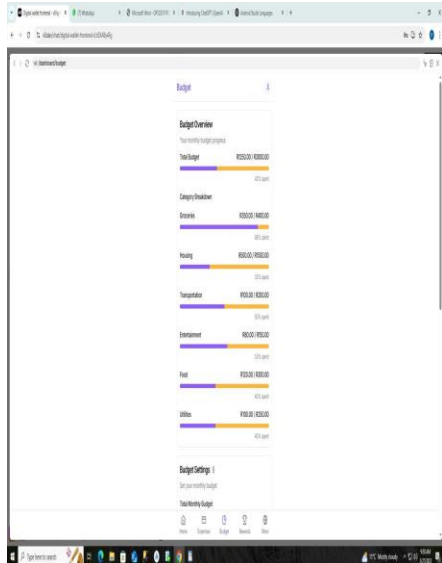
Budget

Budget Overview

Your monthly budget progress

Total Budget R2250.00 / R3000.00

45% spent

Category Breakdown

Groceries R3500.00 / R4000.00

88% spent

Housing R500.00 / R1500.00

33% spent

Transportation R100.00 / R300.00

33% spent

Entertainment R60.00 / R150.00

33% spent

Food R133.00 / R300.00

40% spent

Utilities R100.00 / R250.00

40% spent

Budget Settings

Set your monthly budget

Total Monthly Budget

Home Expenses Budget Rewards More

Type here to search

11°C Mostly cloudy